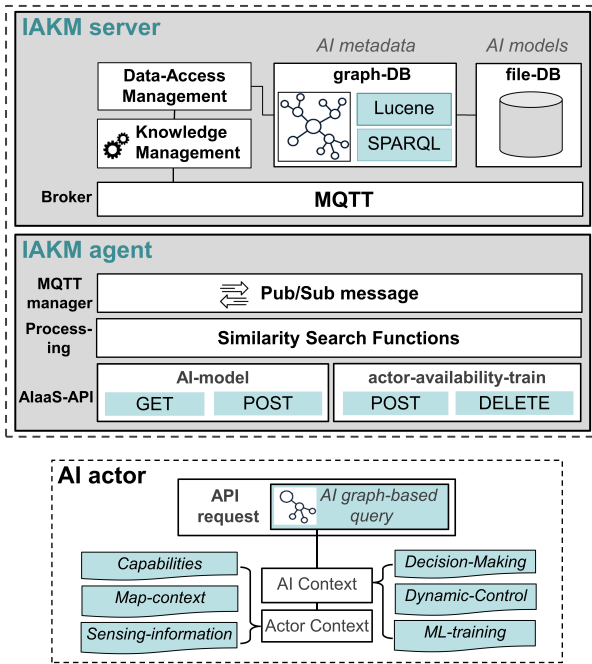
IAKM server

AI metadata

AI models

Data-Access Management

graph-DB

file-DB

Knowledge Management

Lucene

SPARQL

Broker

MQTT

IAKM agent

MQTT manager

Pub/Sub message

Processing

Similarity Search Functions

AIaaS-API

AI-model

GET

POST

actor-availability-train

POST

DELETE

AI actor

API request

AI graph-based query

Capabilities

Map-context

Sensing-information

AI Context

Actor Context

Decision-Making

Dynamic-Control

ML-training